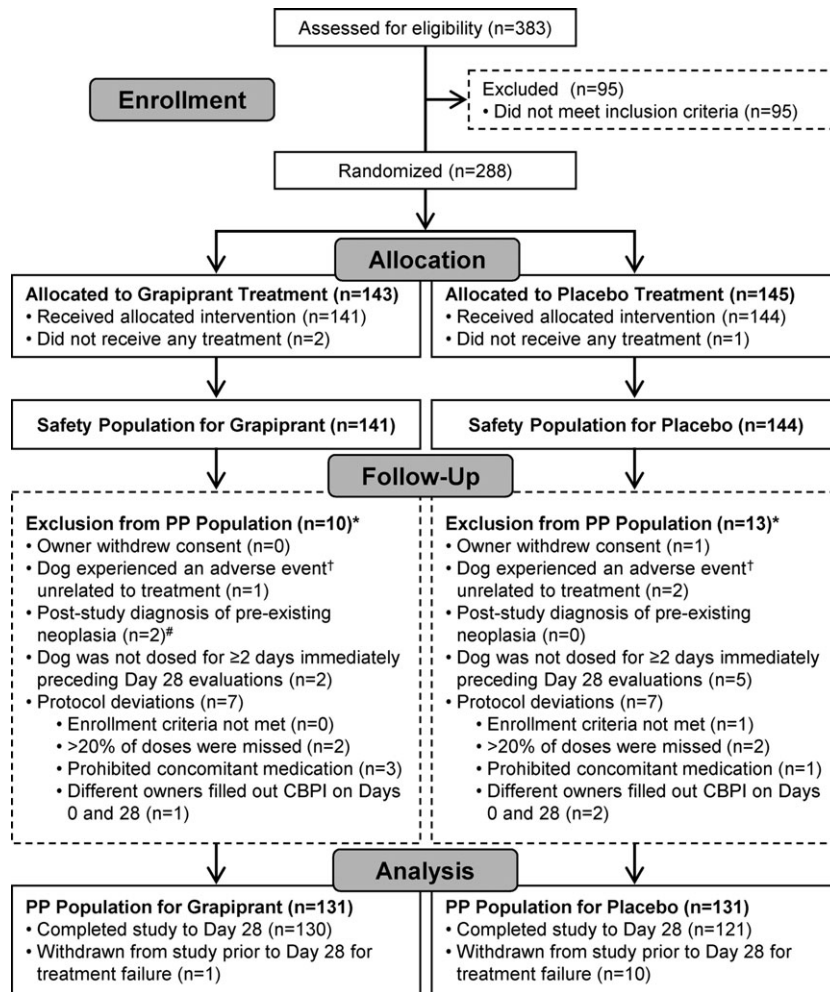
Assessed for eligibility (n=383)

Enrollment

Excluded (n=95)
• Did not meet inclusion criteria (n=95)

Randomized (n=288)

Allocation

Allocated to Grapiprant Treatment (n=143)
• Received allocated intervention (n=141)
• Did not receive any treatment (n=2)

Allocated to Placebo Treatment (n=145)
• Received allocated intervention (n=144)
• Did not receive any treatment (n=1)

Safety Population for Grapiprant (n=141)

Safety Population for Placebo (n=144)

Follow-Up

Exclusion from PP Population (n=10)*
• Owner withdrew consent (n=0)
• Dog experienced an adverse event† unrelated to treatment (n=1)
• Post-study diagnosis of pre-existing neoplasia (n=2)#
• Dog was not dosed for ≥2 days immediately preceding Day 28 evaluations (n=2)
• Protocol deviations (n=7)
  • Enrollment criteria not met (n=0)
  • >20% of doses were missed (n=2)
  • Prohibited concomitant medication (n=3)
  • Different owners filled out CBPI on Days 0 and 28 (n=1)

Exclusion from PP Population (n=13)*
• Owner withdrew consent (n=1)
• Dog experienced an adverse event† unrelated to treatment (n=2)
• Post-study diagnosis of pre-existing neoplasia (n=0)
• Dog was not dosed for ≥2 days immediately preceding Day 28 evaluations (n=5)
• Protocol deviations (n=7)
  • Enrollment criteria not met (n=1)
  • >20% of doses were missed (n=2)
  • Prohibited concomitant medication (n=1)
  • Different owners filled out CBPI on Days 0 and 28 (n=2)

Analysis

PP Population for Grapiprant (n=131)
• Completed study to Day 28 (n=130)
• Withdrawn from study prior to Day 28 for treatment failure (n=1)

PP Population for Placebo (n=131)
• Completed study to Day 28 (n=121)
• Withdrawn from study prior to Day 28 for treatment failure (n=10)